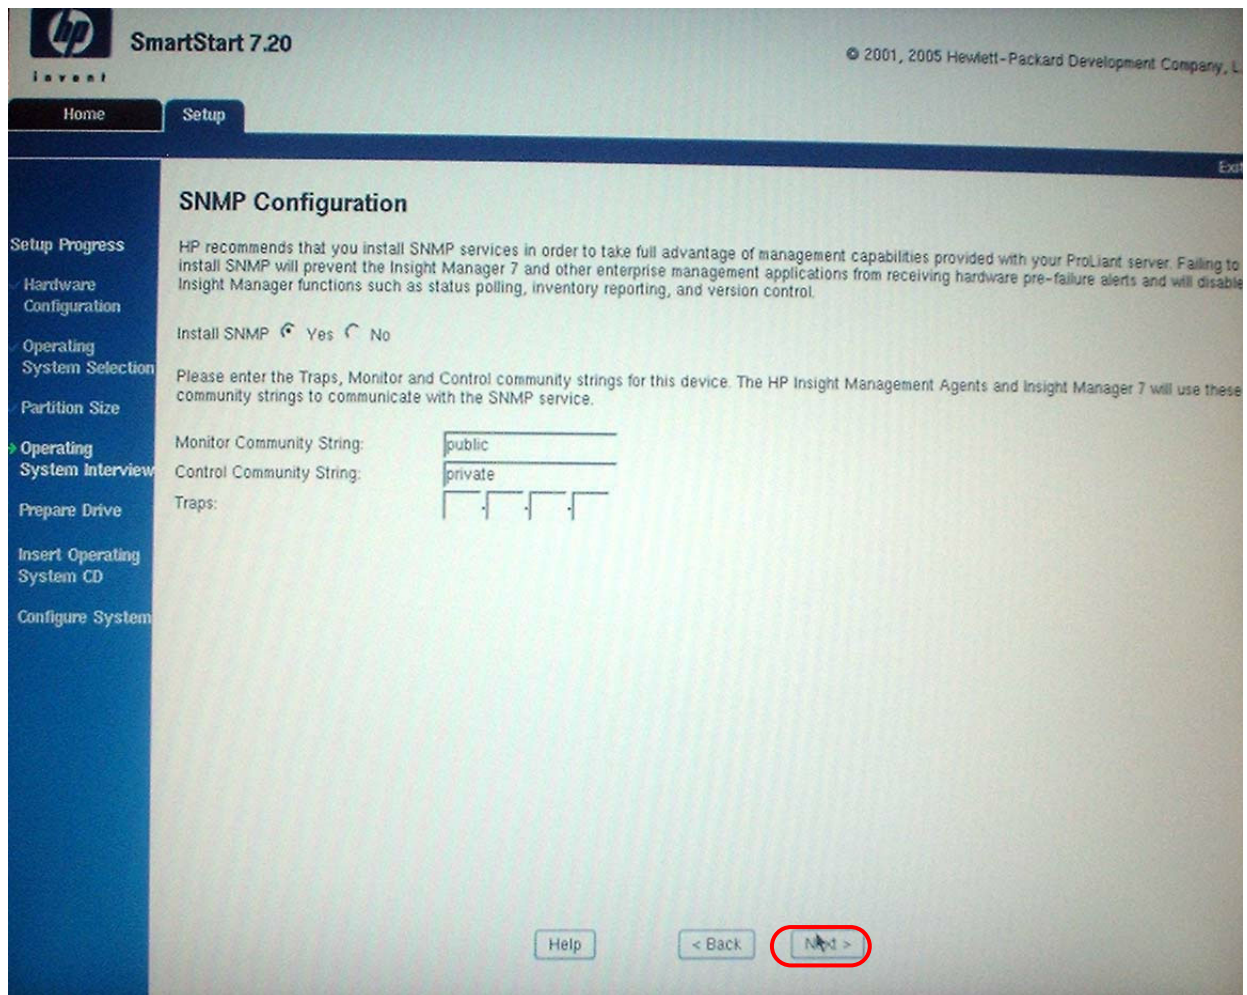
hp
invent

SmartStart 7.20

© 2001, 2005 Hewlett-Packard Development Company, L

Home
Setup

Exi

Setup Progress
Hardware Configuration
Operating System Selection
Partition Size
Operating System Interview
Prepare Drive
Insert Operating System CD
Configure System

SNMP Configuration

HP recommends that you install SNMP services in order to take full advantage of management capabilities provided with your ProLiant server. Failing to install SNMP will prevent the Insight Manager 7 and other enterprise management applications from receiving hardware pre-failure alerts and will disable Insight Manager functions such as status polling, inventory reporting, and version control.

Install SNMP Yes No

Please enter the Traps, Monitor and Control community strings for this device. The HP Insight Management Agents and Insight Manager 7 will use these community strings to communicate with the SNMP service.

Monitor Community String: public
Control Community String: private
Traps: . . .

Help
< Back
Next >